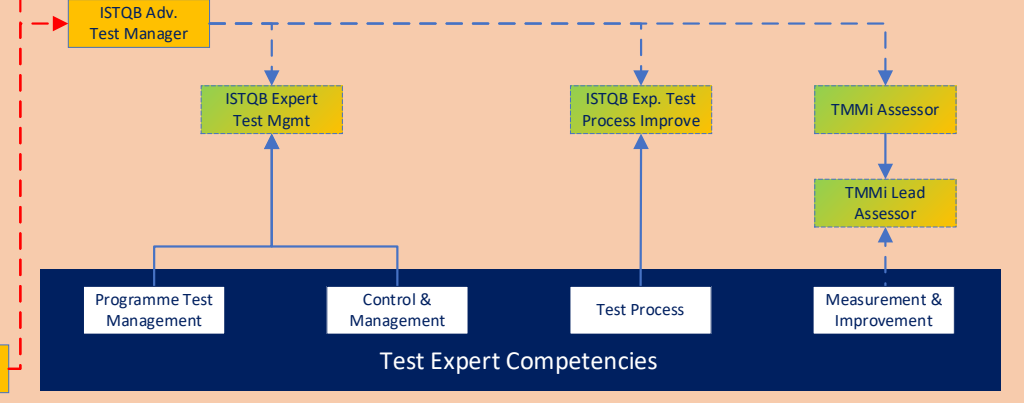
ISTQB Adv. Test Manager

ISTQB Expert Test Mgmt

ISTQB Exp. Test Process Improve

TMMi Assessor

TMMi Lead Assessor

Programme Test Management

Control & Management

Test Process

Measurement & Improvement

Test Expert Competencies